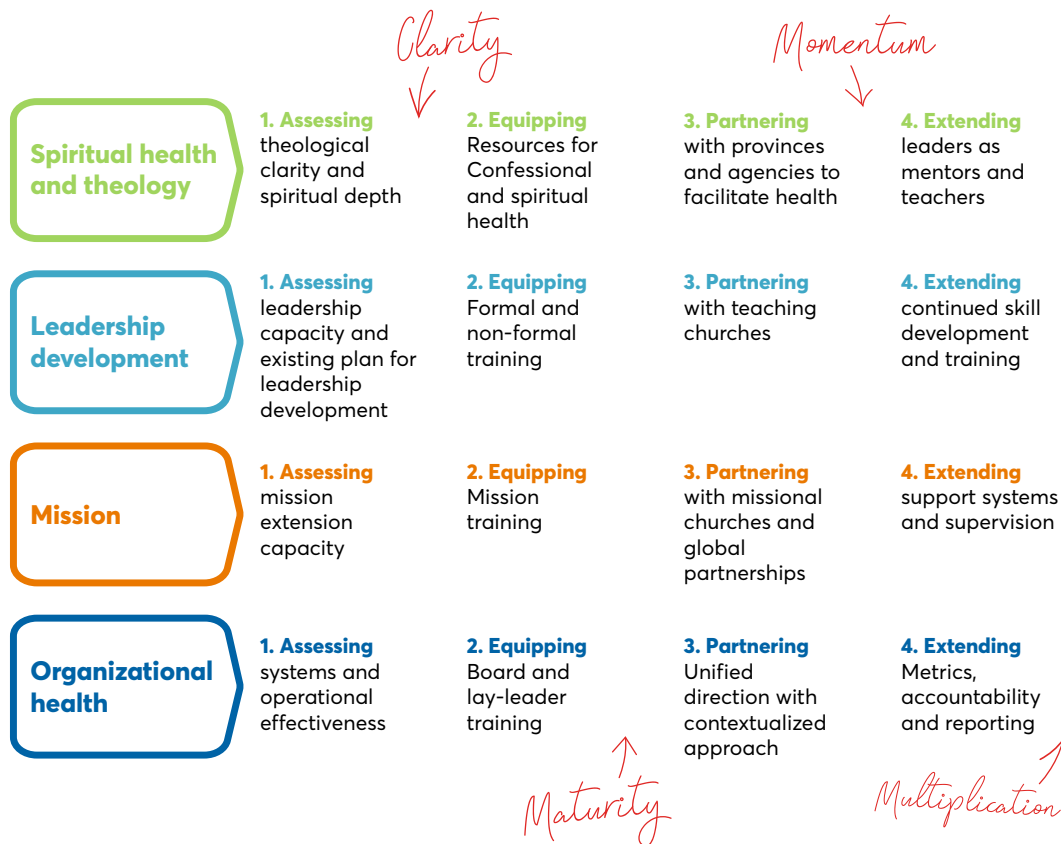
Clarity

Momentum

Spiritual health and theology

1. Assessing theological clarity and spiritual depth

2. Equipping Resources for Confessional and spiritual health

3. Partnering with provinces and agencies to facilitate health

4. Extending leaders as mentors and teachers

Leadership development

1. Assessing leadership capacity and existing plan for leadership development

2. Equipping Formal and non-formal training

3. Partnering with teaching churches

4. Extending continued skill development and training

Mission

1. Assessing mission extension capacity

2. Equipping Mission training

3. Partnering with missional churches and global partnerships

4. Extending support systems and supervision

Organizational health

1. Assessing systems and operational effectiveness

2. Equipping Board and lay-leader training

3. Partnering Unified direction with contextualized approach

4. Extending Metrics, accountability and reporting

Maturity

Multiplication